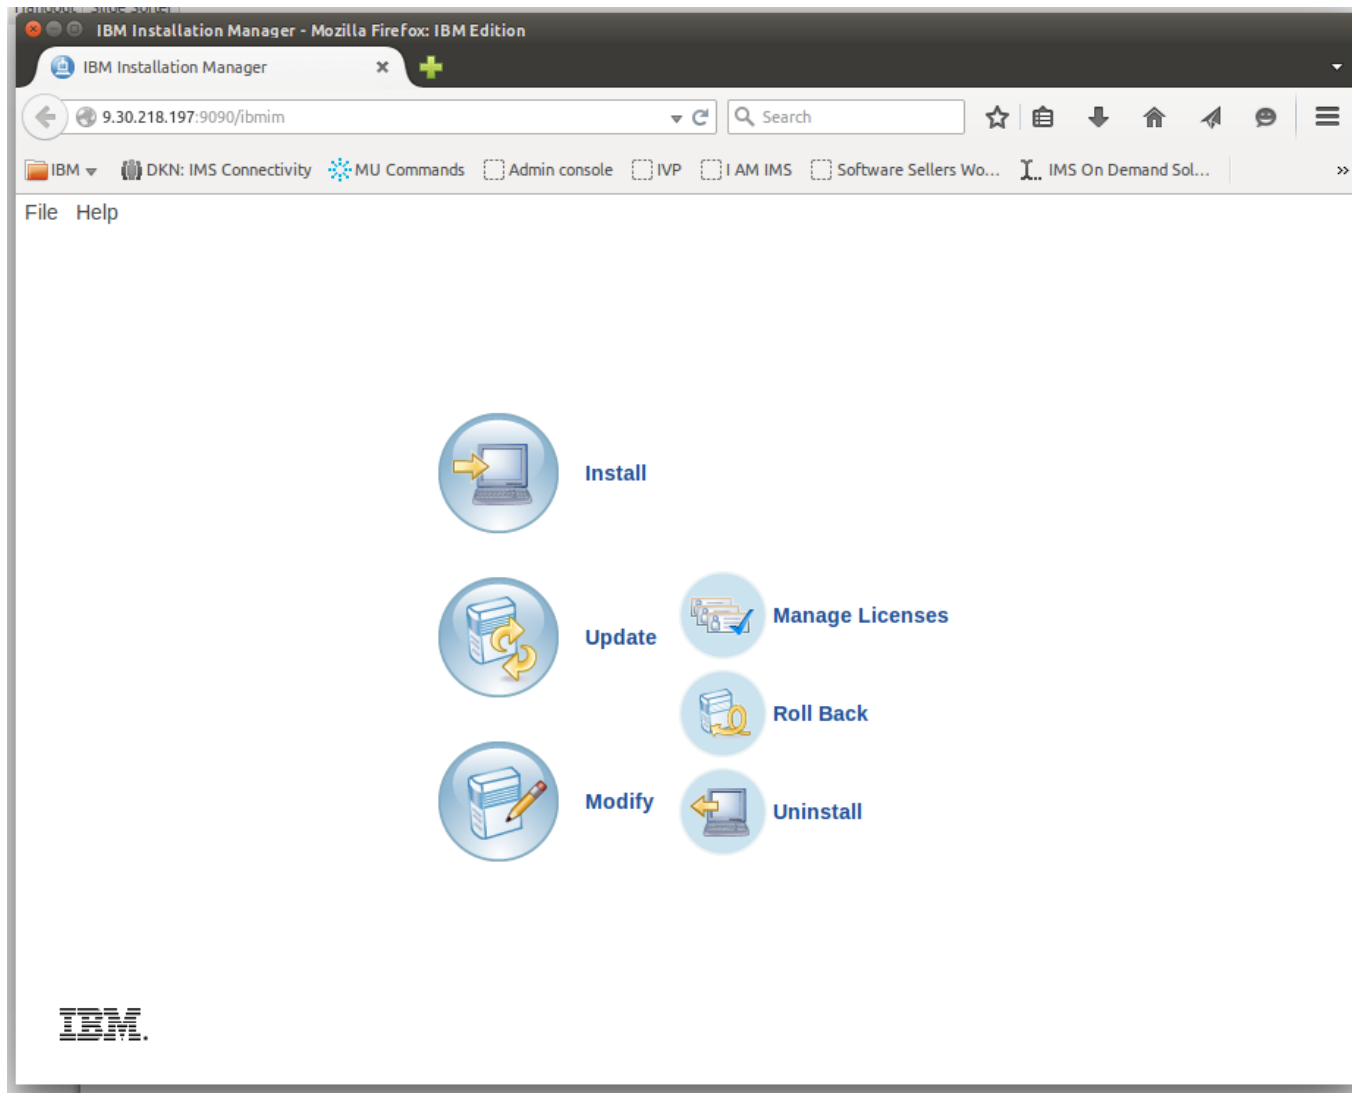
IBM Installation Manager - Mozilla Firefox: IBM Edition

IBM Installation Manager ×

9.30.218.197:9090/ibmim

Search

IBM DKN: IMS Connectivity MU Commands Admin console IVP I AM IMS Software Sellers Wo... IMS On Demand Sol... »

File Help

Install

Update

Manage Licenses

Roll Back

Modify

Uninstall

IBM.